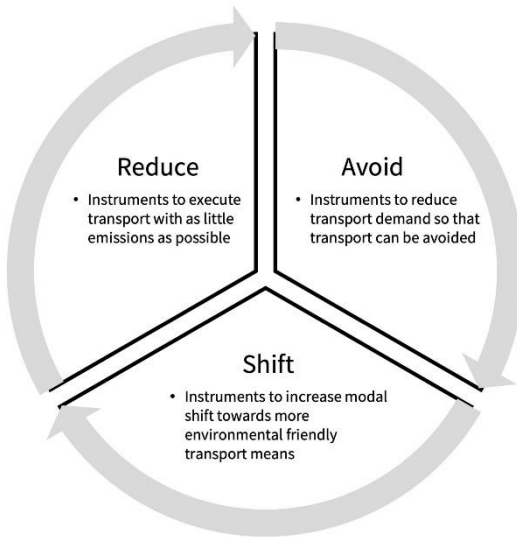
Reduce

• Instruments to execute transport with as little emissions as possible

Avoid

• Instruments to reduce transport demand so that transport can be avoided

Shift

• Instruments to increase modal shift towards more environmental friendly transport means